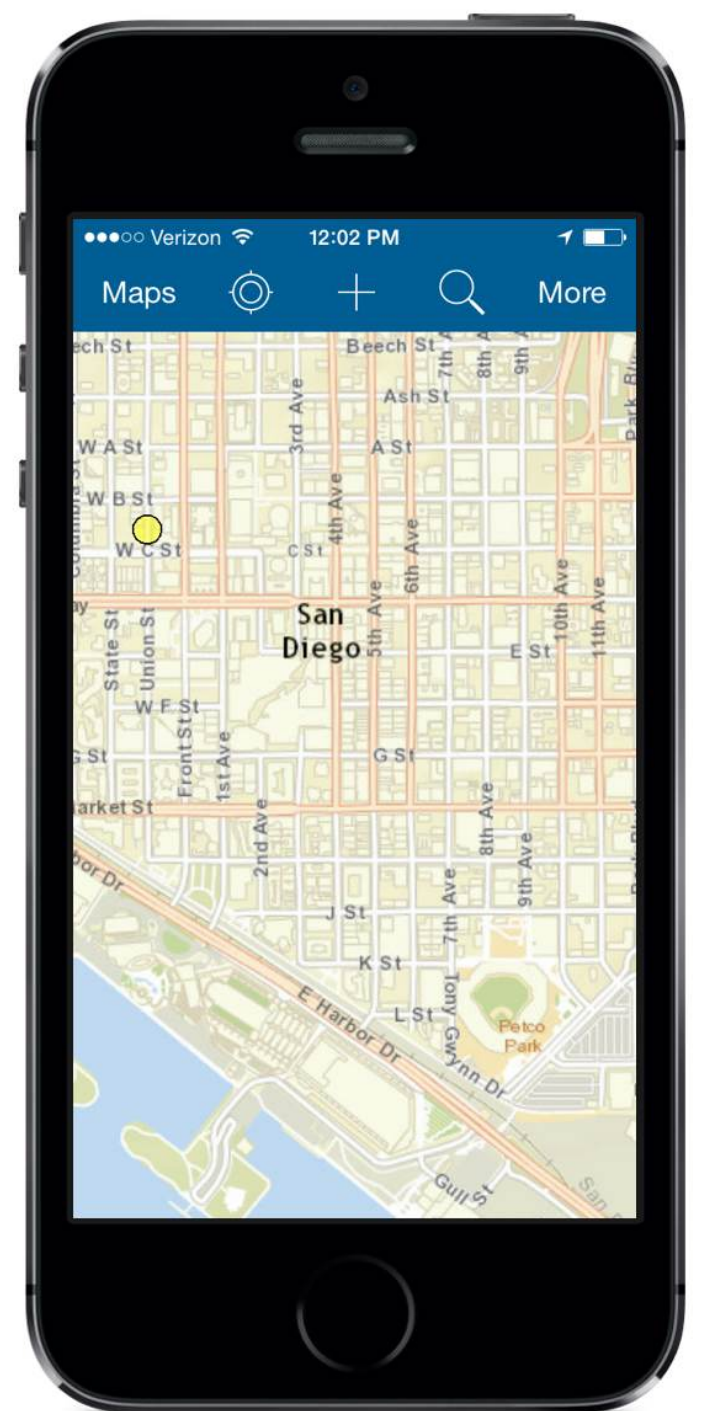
●●●○○ Verizon 12:02 PM

Maps More

ech St
Beech St
7th
8th
9th
Ash St
3rd Ave
Park
W A St
A St
W B St
4th Ave
6th Ave
W C St
C St
San Diego
5th Ave
10th Ave
11th Ave
State St
Union St
E St
W F St
Front St
1st Ave
G St
G St
arket St
2nd Ave
8th Ave
9th Ave
bor Dr
J St
7th Ave
K St
E Harbor Dr
L St
Tony Gwynn Dr
Petco Park
Gull St